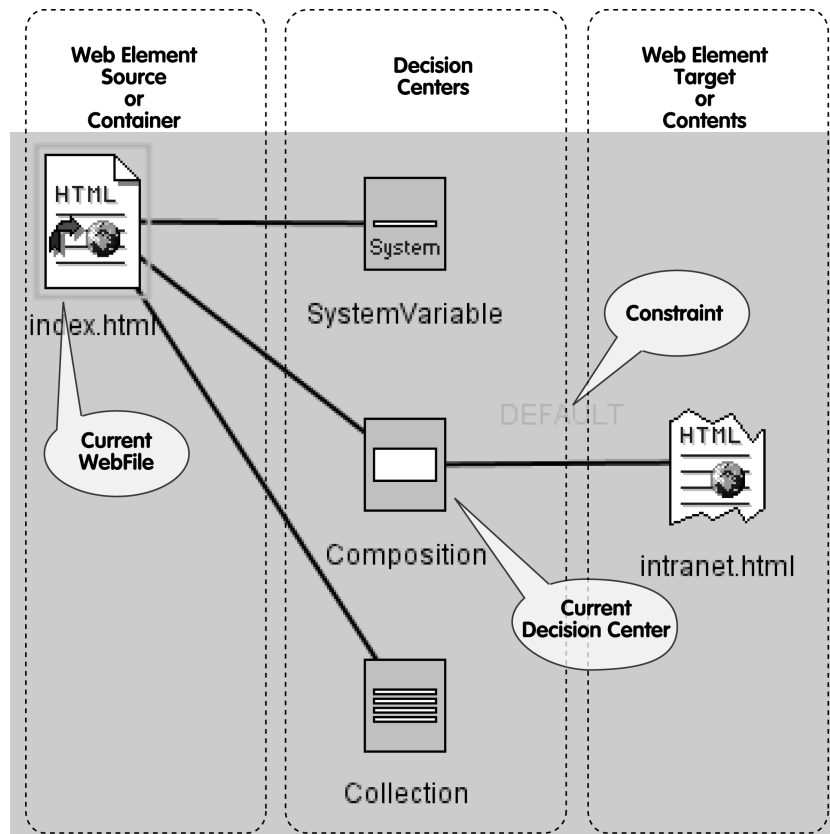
Web Element Source or Container

Decision Centers

Web Element Target or Contents

HTML

System

SystemVariable

index.html

Constraint

DEFAULT

Current WebFile

HTML

Composition

intranet.html

Current Decision Center

Collection